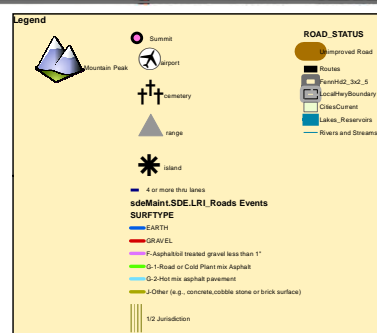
Legend

Mountain Peak

Summit

airport

cemetery

range

island

4 or more thru lanes

sdeMaint.SDE.LRI_Roads Events

SURFTYPE

EARTH

GRAVEL

F-Asphalt/oil treated gravel less than 1"

G-1-Road or Cold Plant mix Asphalt

G-2-Hot mix asphalt pavement

J-Other (e.g., concrete,cobble stone or brick surface)

1/2 Jurisdiction

ROAD_STATUS

Unimproved Road

Routes

FennHd2_3x2_5

LocalHwyBoundary

CitiesCurrent

Lakes_Reservoirs

Rivers and Streams